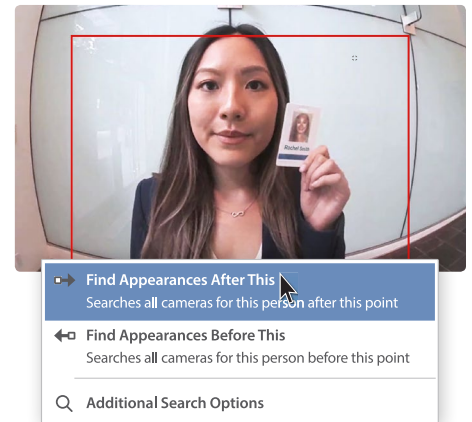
Rachel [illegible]

Find Appearances After This
Searches all cameras for this person after this point

Find Appearances Before This
Searches all cameras for this person before this point

Additional Search Options